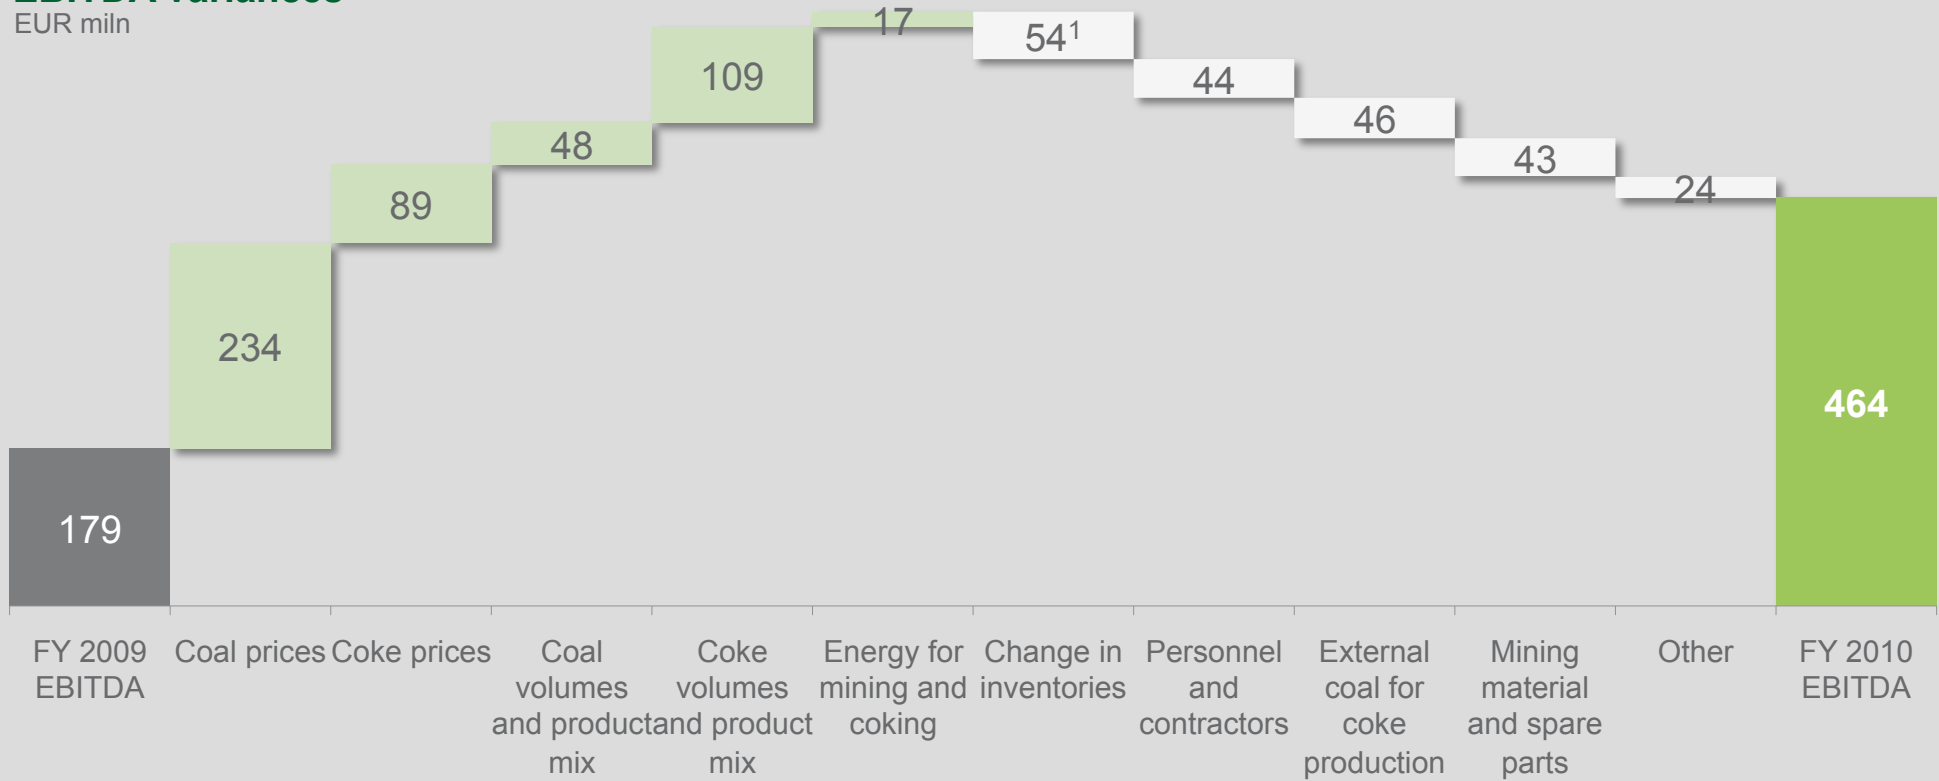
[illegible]

EUR miln

179

234

89

48

109

17

$54^1$

44

46

43

24

464

FY 2009 EBITDA

Coal prices

Coke prices

Coal volumes and product mix

Coke volumes and product mix

Energy for mining and coking

Change in inventories

Personnel and contractors

External coal for coke production

Mining material and spare parts

Other

FY 2010 EBITDA